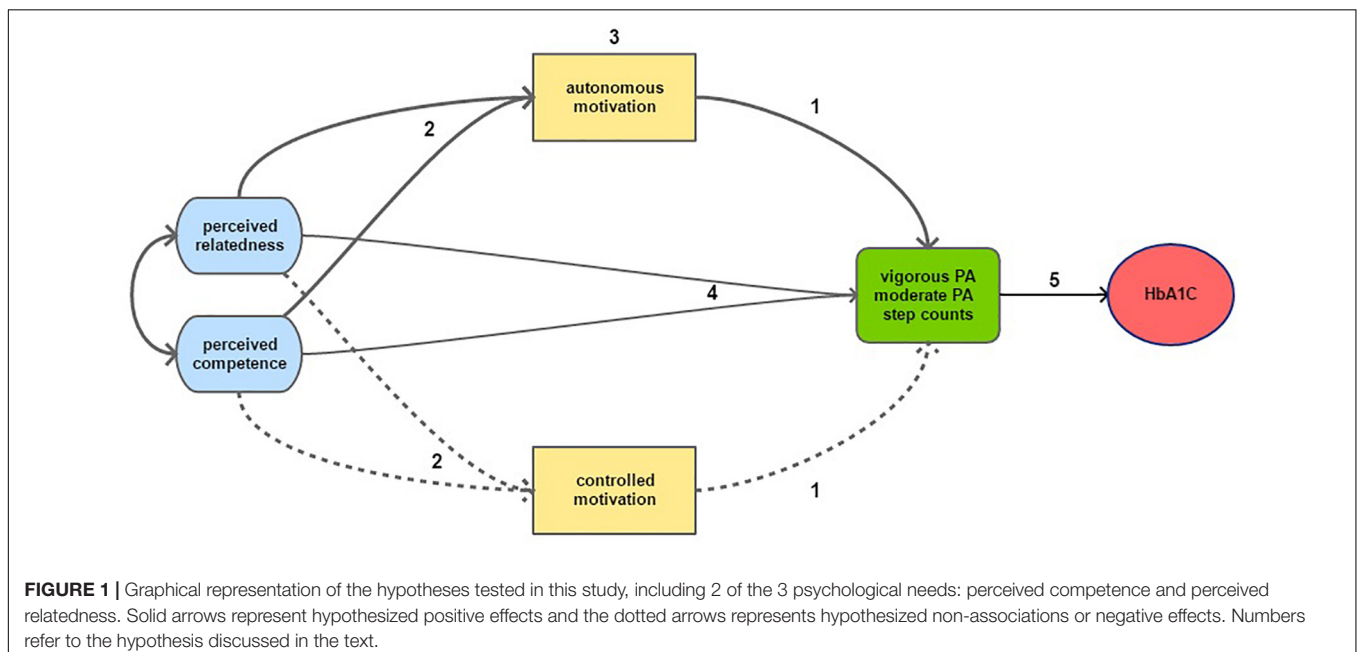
3

autonomous motivation

1

2

perceived relatedness

perceived competence

4

vigorous PA moderate PA step counts

5

HbA1C

2

controlled motivation

1

**FIGURE 1 |** Graphical representation of the hypotheses tested in this study, including 2 of the 3 psychological needs: perceived competence and perceived relatedness. Solid arrows represent hypothesized positive effects and the dotted arrows represents hypothesized non-associations or negative effects. Numbers refer to the hypothesis discussed in the text.